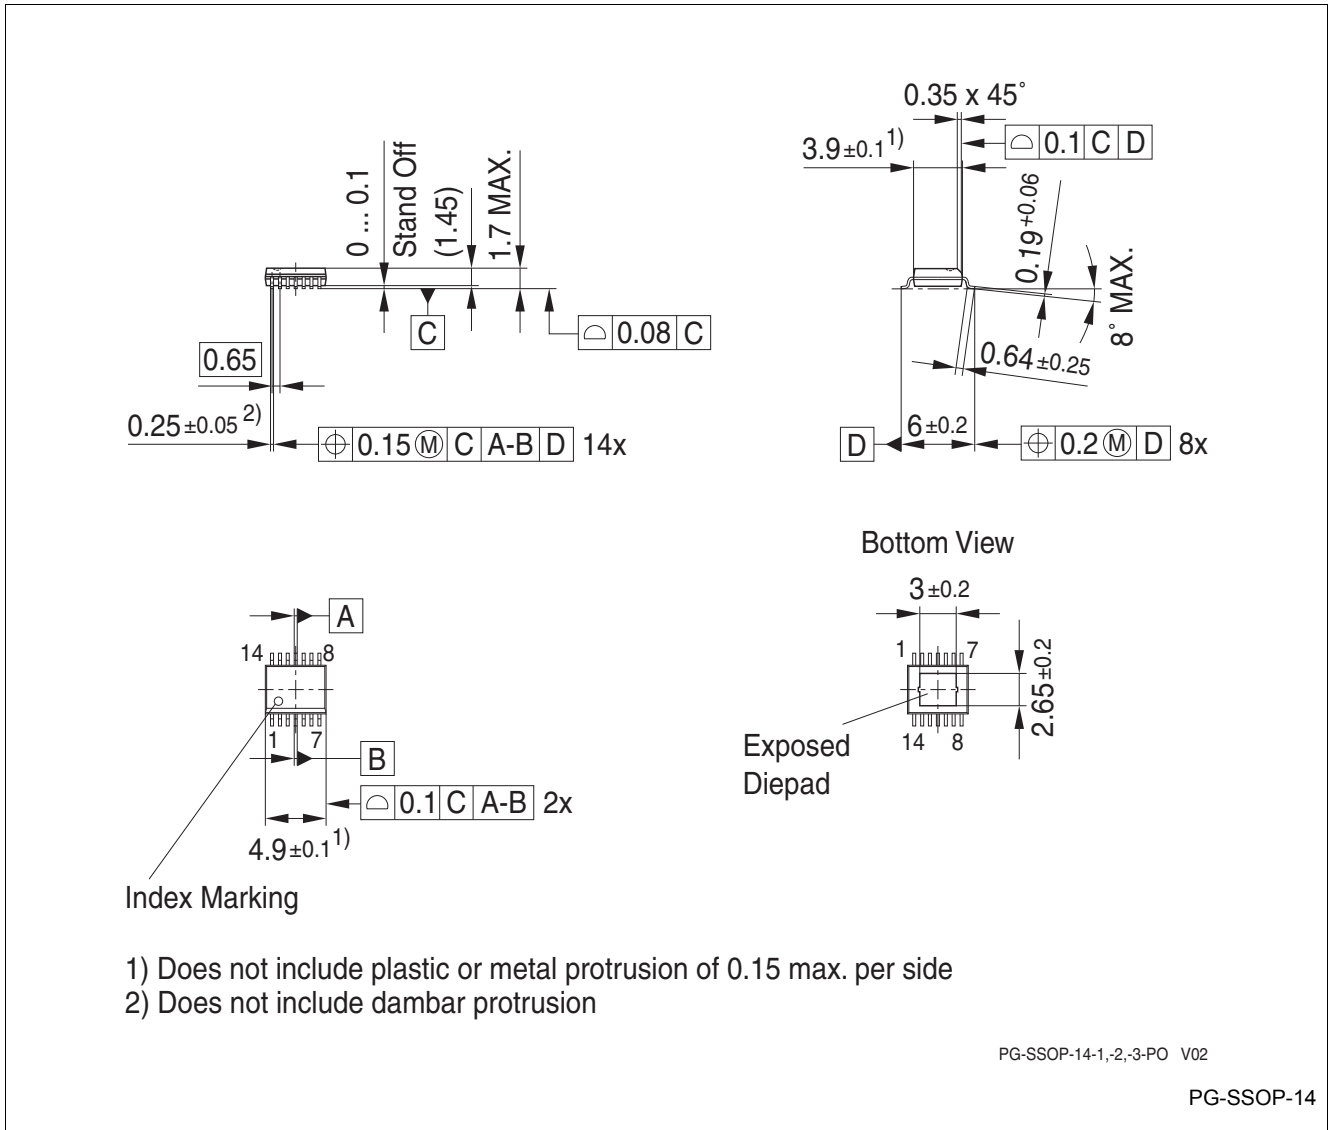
0 ... 0.1
Stand Off
(1.45)
1.7 MAX.
C
0.08 C
0.65
$0.25_{\pm 0.05}$ 2)
0.15 Ⓜ C A-B D 14x

0.35 x 45°
$3.9_{\pm 0.1}$ 1)
0.1 C D
$0.19^{+0.06}$
8° MAX.
$0.64_{\pm 0.25}$
D
$6_{\pm 0.2}$
0.2 Ⓜ D 8x

A
14
8
1
7
B
0.1 C A-B 2x
$4.9_{\pm 0.1}$ 1)
Index Marking

Bottom View
$3_{\pm 0.2}$
1
7
$2.65_{\pm 0.2}$
14
8
Exposed Diepad

1) Does not include plastic or metal protrusion of 0.15 max. per side
2) Does not include dambar protrusion

PG-SSOP-14-1,-2,-3-PO V02

PG-SSOP-14